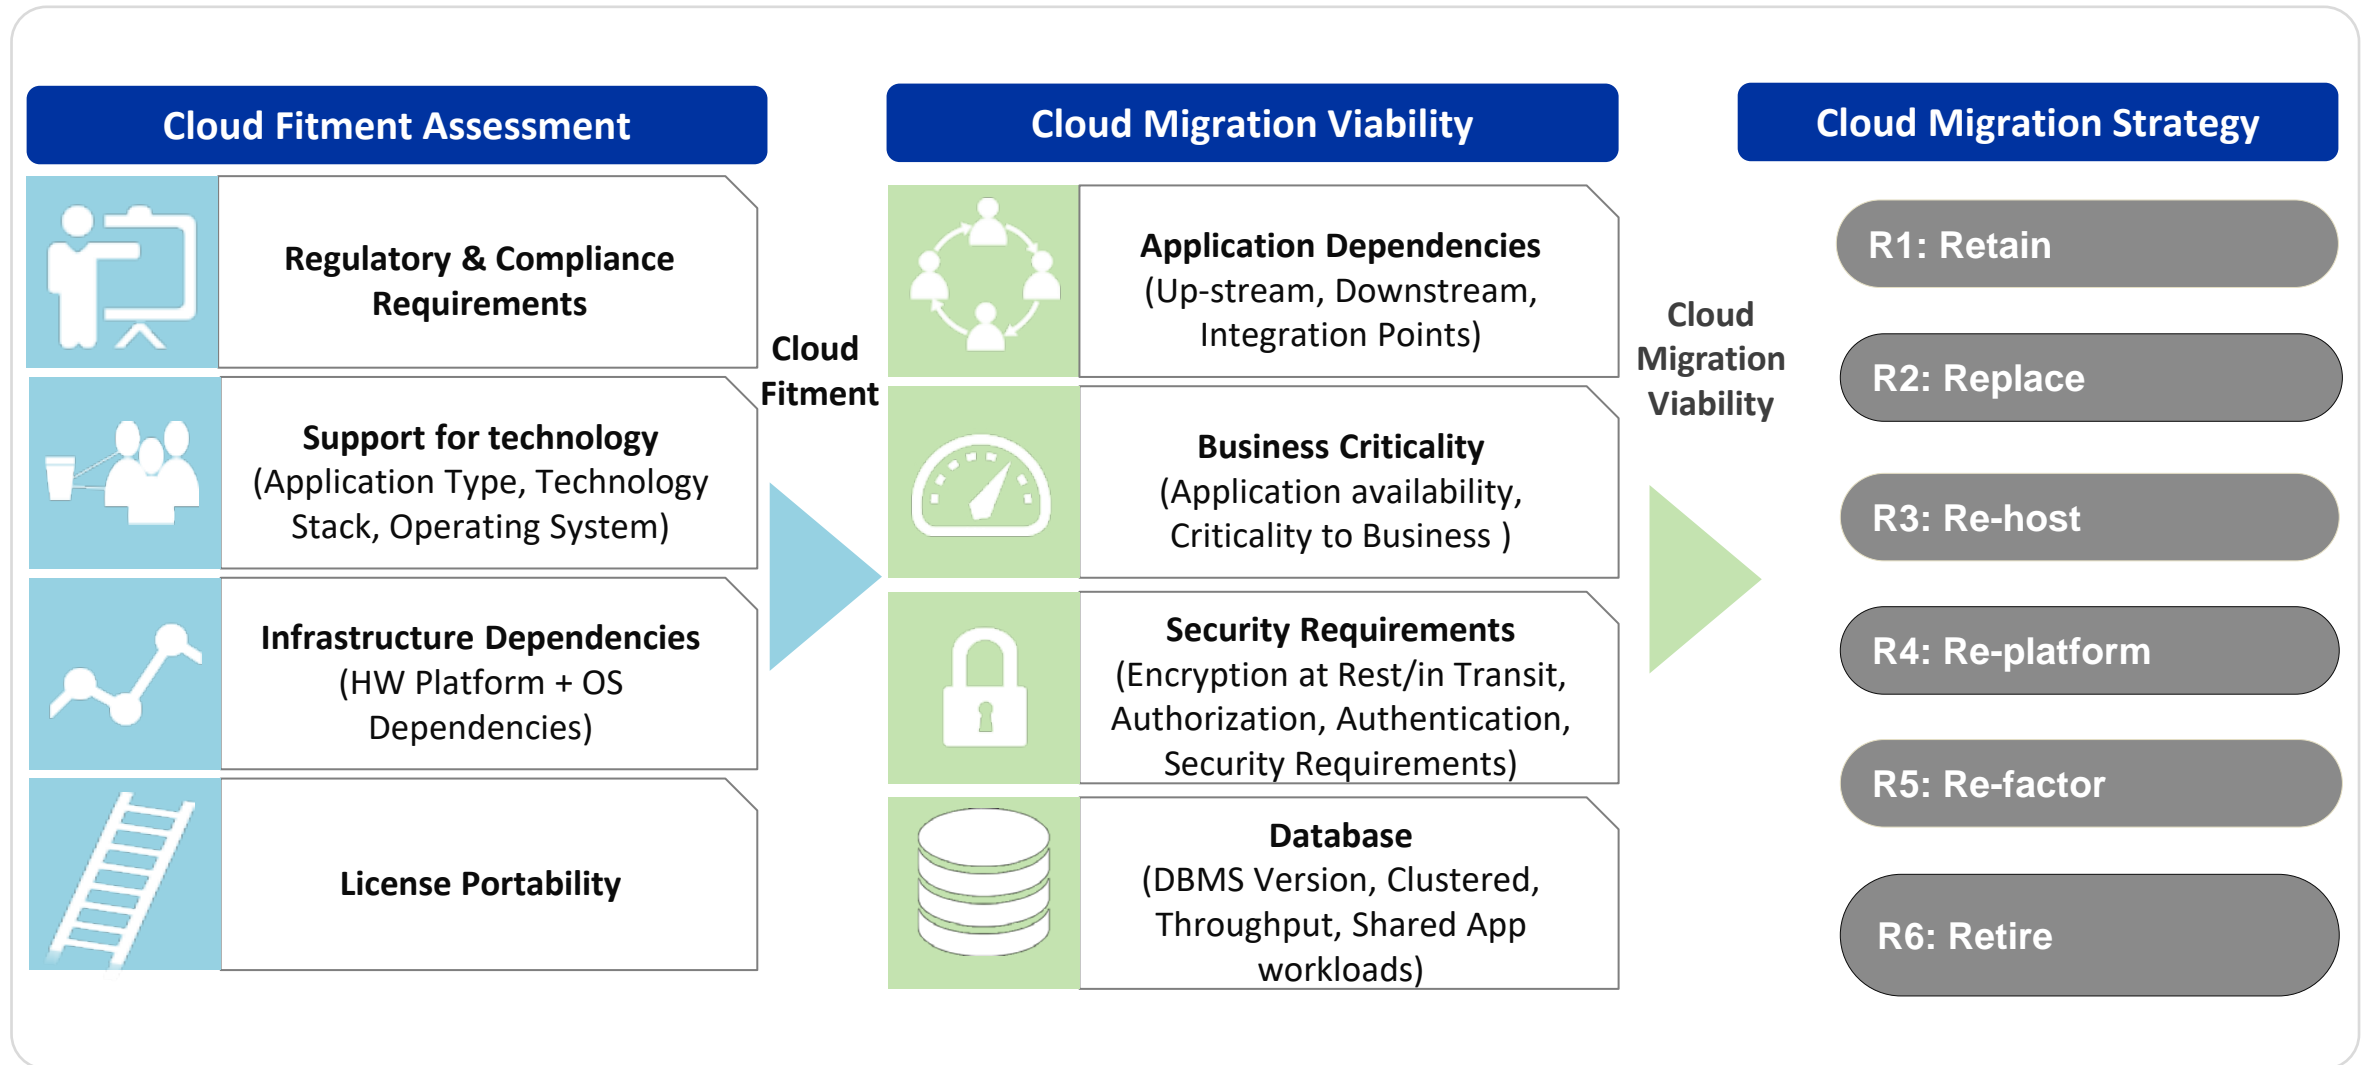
Cloud Fitment Assessment

Regulatory & Compliance Requirements

Support for technology (Application Type, Technology Stack, Operating System)

Infrastructure Dependencies (HW Platform + OS Dependencies)

License Portability

Cloud Fitment

Cloud Migration Viability

Application Dependencies (Up-stream, Downstream, Integration Points)

Business Criticality (Application availability, Criticality to Business )

Security Requirements (Encryption at Rest/in Transit, Authorization, Authentication, Security Requirements)

Database (DBMS Version, Clustered, Throughput, Shared App workloads)

Cloud Migration Viability

Cloud Migration Strategy

R1: Retain

R2: Replace

R3: Re-host

R4: Re-platform

R5: Re-factor

R6: Retire